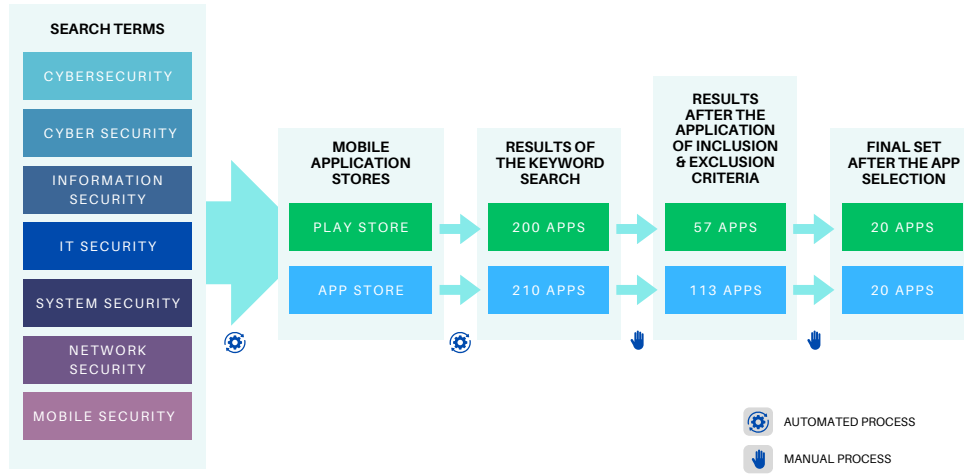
SEARCH TERMS

CYBERSECURITY

CYBER SECURITY

INFORMATION SECURITY

IT SECURITY

SYSTEM SECURITY

NETWORK SECURITY

MOBILE SECURITY

MOBILE APPLICATION STORES

PLAY STORE

APP STORE

RESULTS OF THE KEYWORD SEARCH

200 APPS

210 APPS

RESULTS AFTER THE APPLICATION OF INCLUSION & EXCLUSION CRITERIA

57 APPS

113 APPS

FINAL SET AFTER THE APP SELECTION

20 APPS

20 APPS

AUTOMATED PROCESS

MANUAL PROCESS